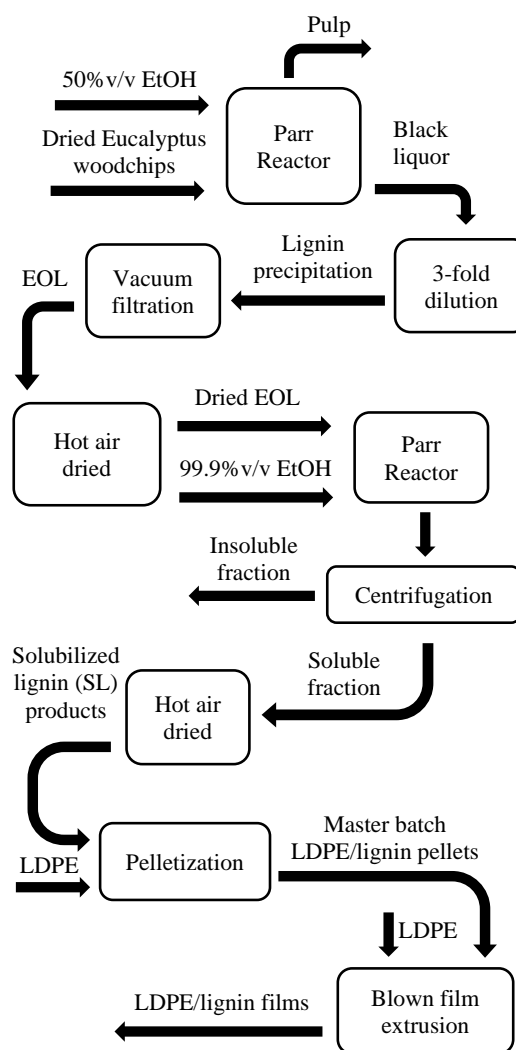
Pulp

50% v/v EtOH

Dried Eucalyptus woodchips

Parr Reactor

Black liquor

Lignin precipitation

3-fold dilution

EOL

Vacuum filtration

Hot air dried

Dried EOL

99.9% v/v EtOH

Parr Reactor

Insoluble fraction

Centrifugation

Solubilized lignin (SL) products

Soluble fraction

Hot air dried

LDPE

Pelletization

Master batch LDPE/lignin pellets

LDPE

LDPE/lignin films

Blown film extrusion